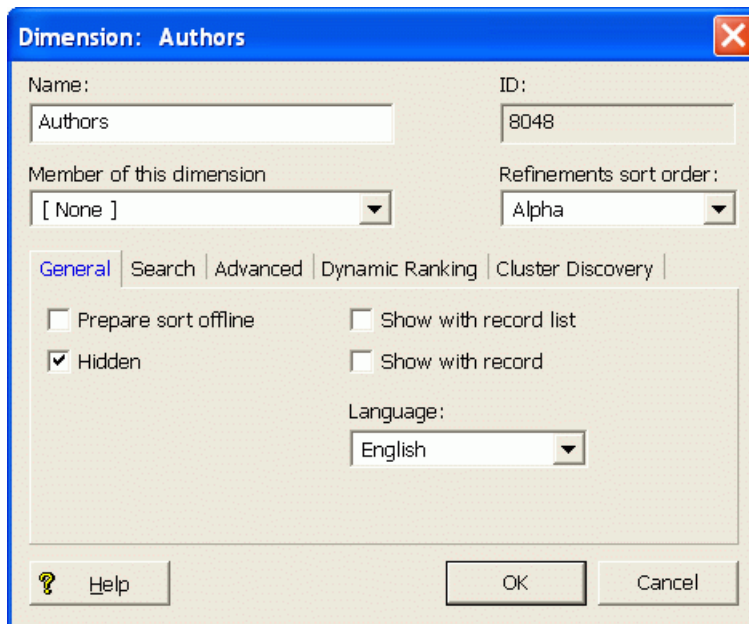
Dimension: Authors

Name:
Authors

ID:
8048

Member of this dimension
[ None ]

Refinements sort order:
Alpha

General | Search | Advanced | Dynamic Ranking | Cluster Discovery

Prepare sort offline
Hidden

Show with record list
Show with record

Language:
English

Help

OK

Cancel